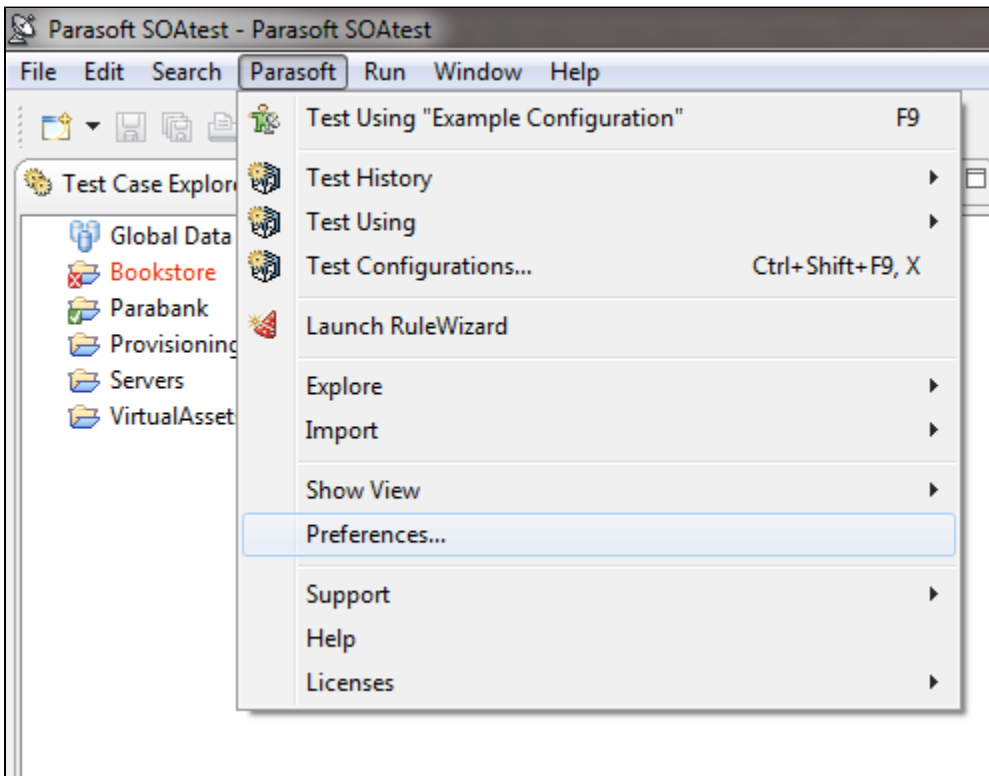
Parasoft SOAtest - Parasoft SOAtest

File Edit Search Parasoft Run Window Help

Test Case Explor

Global Data
Bookstore
Parabank
Provisioning
Servers
VirtualAsset

Test Using "Example Configuration" F9
Test History
Test Using
Test Configurations... Ctrl+Shift+F9, X
Launch RuleWizard
Explore
Import
Show View
Preferences...
Support
Help
Licenses